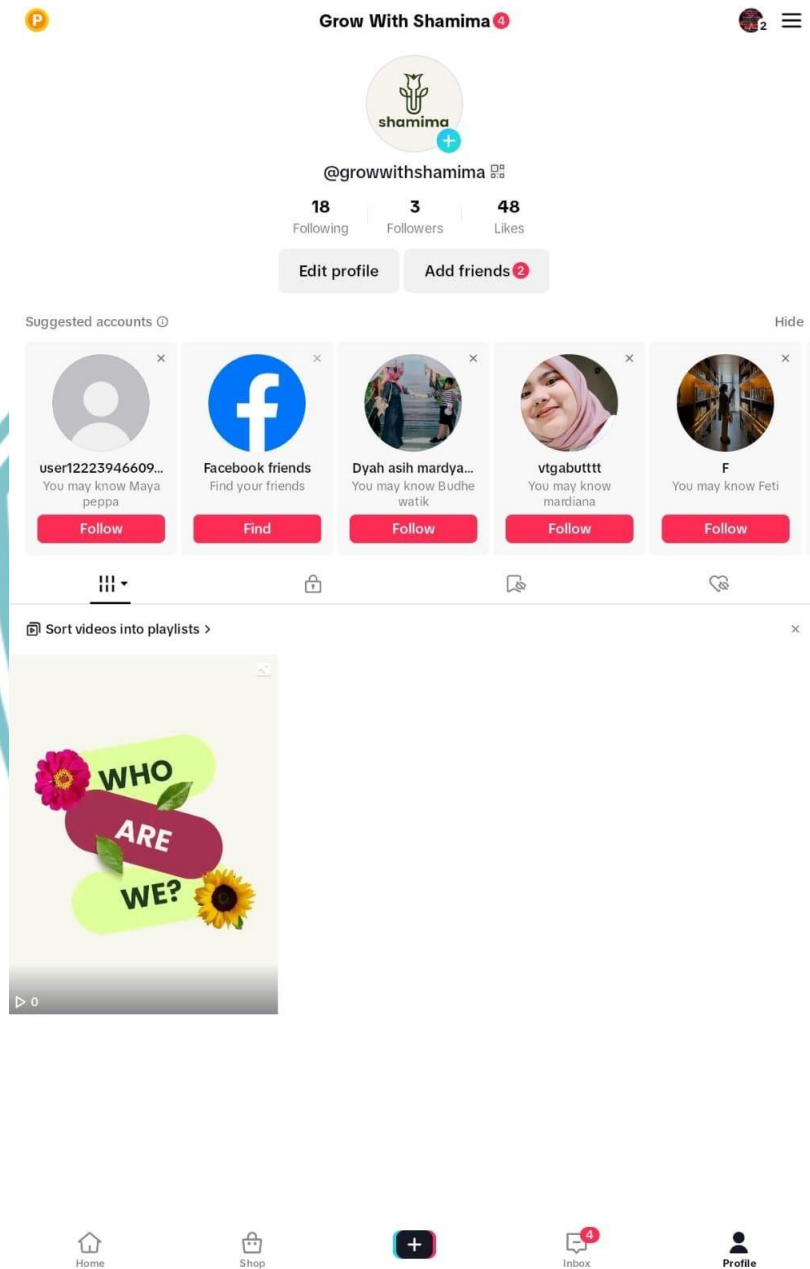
P

Grow With Shamima 4

2

shamima

@growwithshamima

18
Following

3
Followers

48
Likes

Edit profile

Add friends 2

Suggested accounts

Hide

user12223946609...
You may know Maya peppa
Follow

Facebook friends
Find your friends
Find

Dyah asih mardya...
You may know Budhe watik
Follow

vtgabutttt
You may know mardiana
Follow

F
You may know Feti
Follow

Sort videos into playlists >

WHO ARE WE?

▷ 0

Home

Shop

+

4
Inbox

Profile